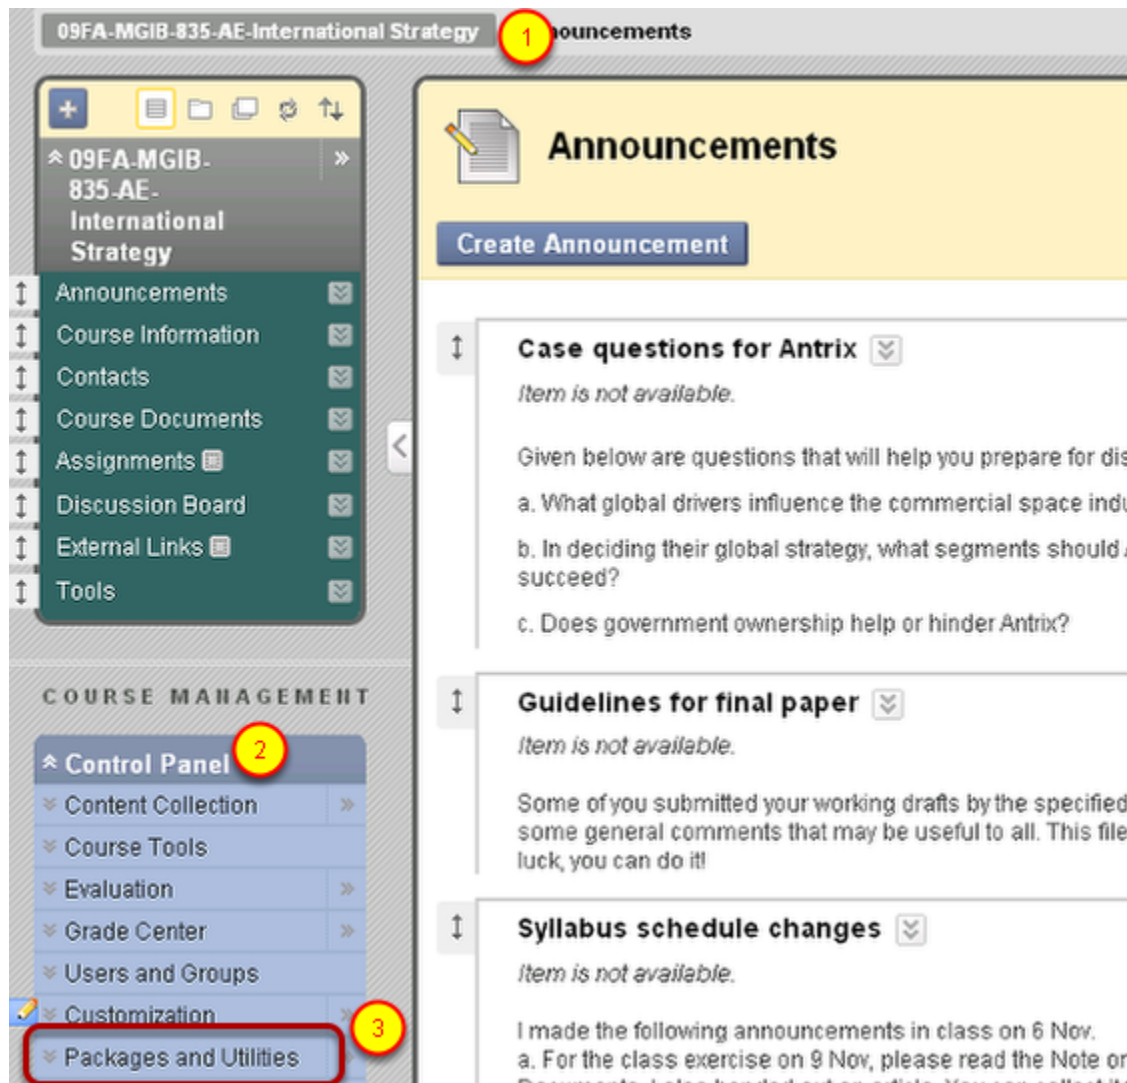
09FA-MGIB-835-AE-International Strategy 1 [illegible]ouncements

09FA-MGIB-835-AE-International Strategy

Announcements
Course Information
Contacts
Course Documents
Assignments
Discussion Board
External Links
Tools

COURSE MANAGEMENT

Control Panel 2
Content Collection
Course Tools
Evaluation
Grade Center
Users and Groups
Customization
Packages and Utilities 3

Announcements

Create Announcement

Case questions for Antrix
Item is not available.

Given below are questions that will help you prepare for dis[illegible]

a. What global drivers influence the commercial space indu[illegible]

b. In deciding their global strategy, what segments should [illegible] succeed?

c. Does government ownership help or hinder Antrix?

Guidelines for final paper
Item is not available.

Some of you submitted your working drafts by the specified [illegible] some general comments that may be useful to all. This file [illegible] luck, you can do it!

Syllabus schedule changes
Item is not available.

I made the following announcements in class on 6 Nov.
a. For the class exercise on 9 Nov, please read the Note o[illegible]
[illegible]